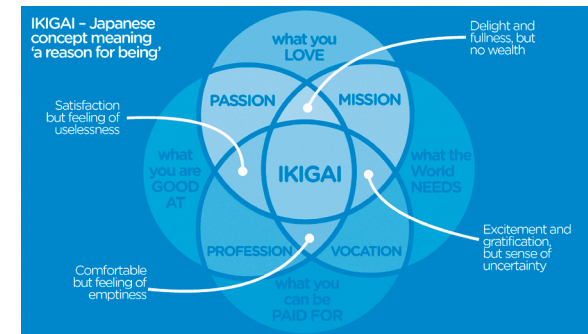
IKIGAI – Japanese concept meaning 'a reason for being'

what you LOVE

Delight and fullness, but no wealth

PASSION

MISSION

Satisfaction but feeling of uselessness

what you are GOOD AT

IKIGAI

what the World NEEDS

Excitement and gratification, but sense of uncertainty

PROFESSION

VOCATION

Comfortable but feeling of emptiness

what you can be PAID FOR